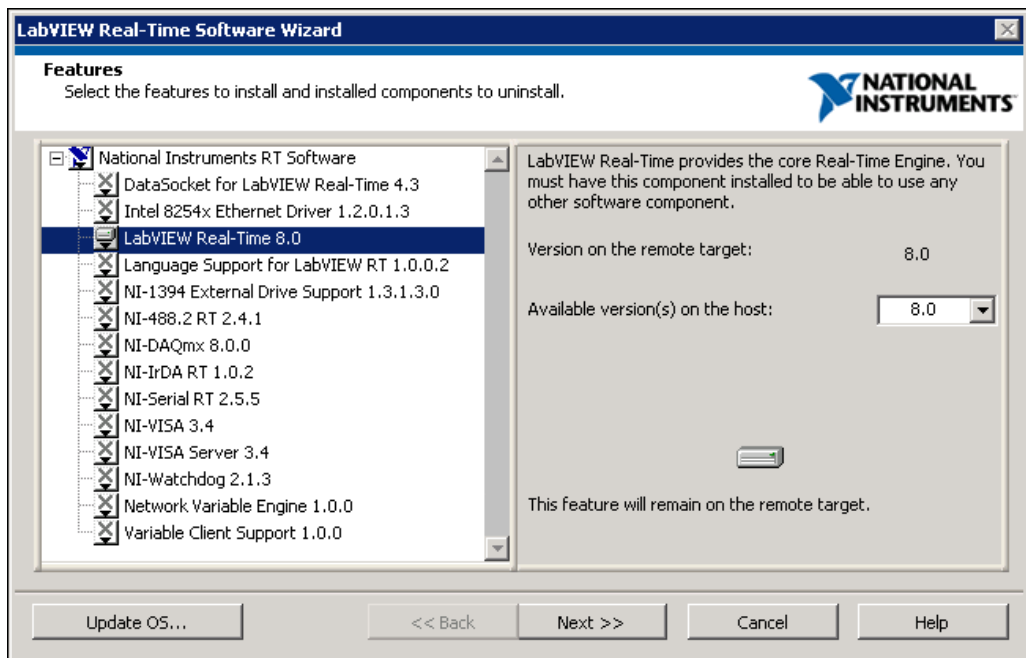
LabVIEW Real-Time Software Wizard

Features
Select the features to install and installed components to uninstall.

NATIONAL INSTRUMENTS

National Instruments RT Software
DataSocket for LabVIEW Real-Time 4.3
Intel 8254x Ethernet Driver 1.2.0.1.3
LabVIEW Real-Time 8.0
Language Support for LabVIEW RT 1.0.0.2
NI-1394 External Drive Support 1.3.1.3.0
NI-488.2 RT 2.4.1
NI-DAQmx 8.0.0
NI-IrDA RT 1.0.2
NI-Serial RT 2.5.5
NI-VISA 3.4
NI-VISA Server 3.4
NI-Watchdog 2.1.3
Network Variable Engine 1.0.0
Variable Client Support 1.0.0

LabVIEW Real-Time provides the core Real-Time Engine. You must have this component installed to be able to use any other software component.

Version on the remote target: 8.0

Available version(s) on the host: 8.0

This feature will remain on the remote target.

Update OS...
<< Back
Next >>
Cancel
Help